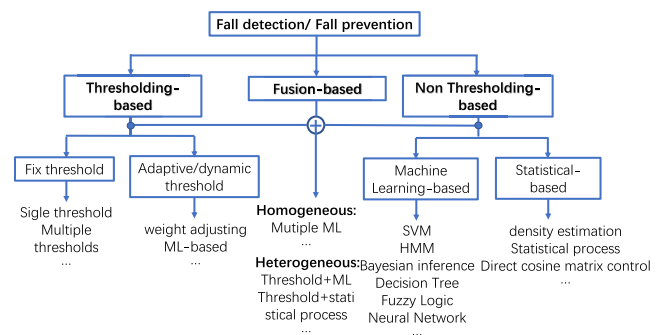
Fall detection/ Fall prevention

Thresholding-based

Fusion-based

Non Thresholding-based

Fix threshold

Adaptive/dynamic threshold

Machine Learning-based

Statistical-based

Sigle threshold
Multiple thresholds
...

weight adjusting
ML-based
...

Homogeneous:
Mutiple ML
...
Heterogeneous:
Threshold+ML
Threshold+statistical process
...

SVM
HMM
Bayesian inference
Decision Tree
Fuzzy Logic
Neural Network
...

density estimation
Statistical process
Direct cosine matrix control
...